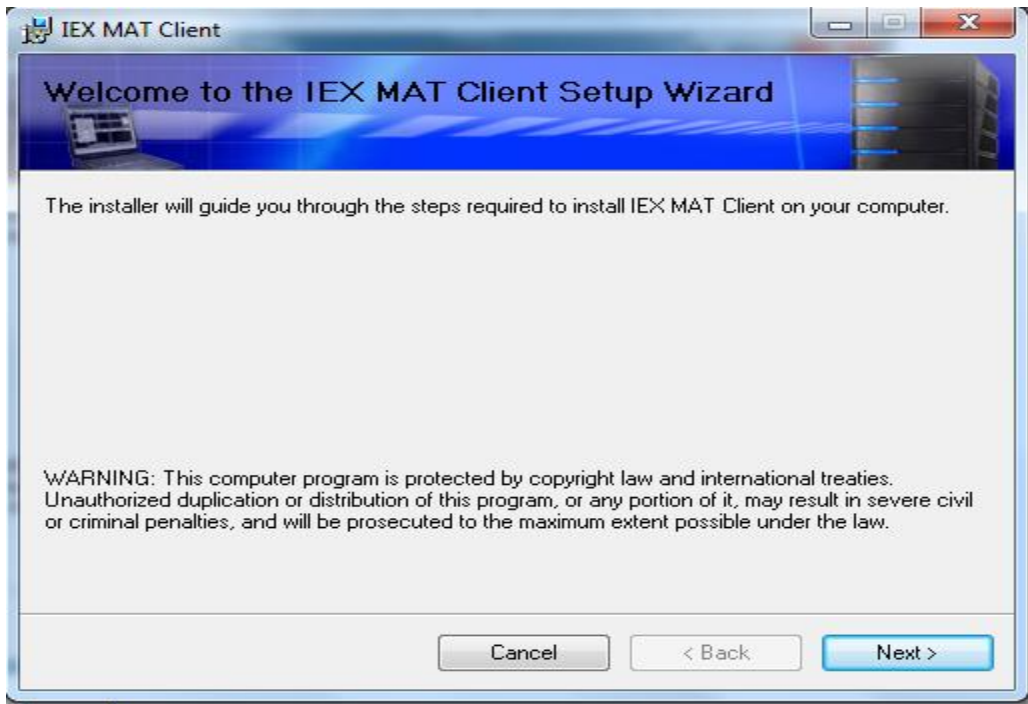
IEX MAT Client

Welcome to the IEX MAT Client Setup Wizard

The installer will guide you through the steps required to install IEX MAT Client on your computer.

WARNING: This computer program is protected by copyright law and international treaties. Unauthorized duplication or distribution of this program, or any portion of it, may result in severe civil or criminal penalties, and will be prosecuted to the maximum extent possible under the law.

Cancel
< Back
Next >